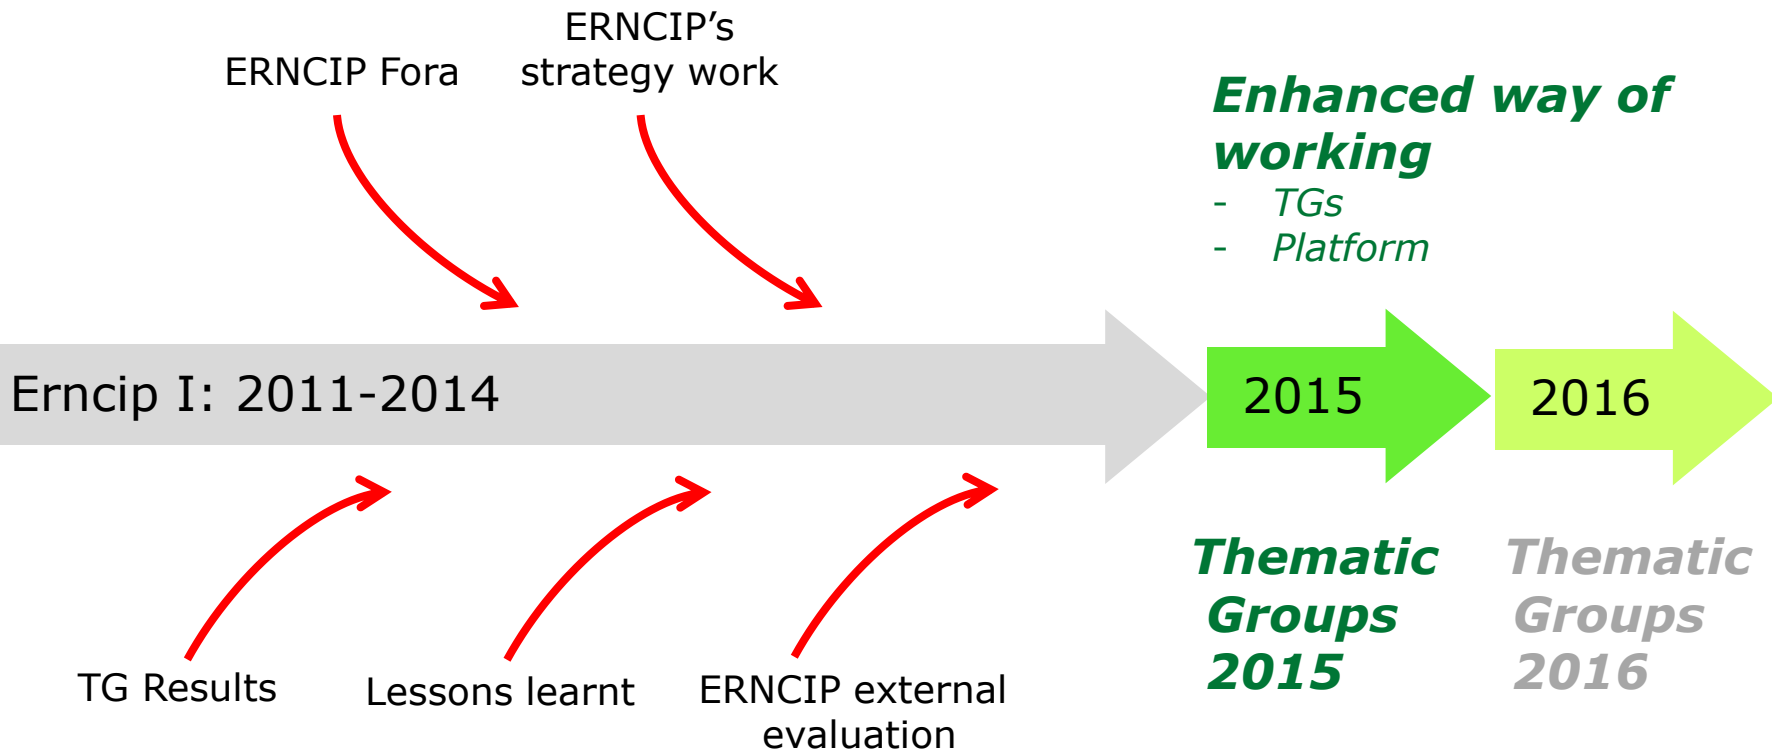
ERNCIP Fora

ERNCIP's strategy work

Enhanced way of working
- TGs
- Platform

Erncip I: 2011-2014

2015

2016

TG Results

Lessons learnt

ERNCIP external evaluation

Thematic Groups 2015

Thematic Groups 2016